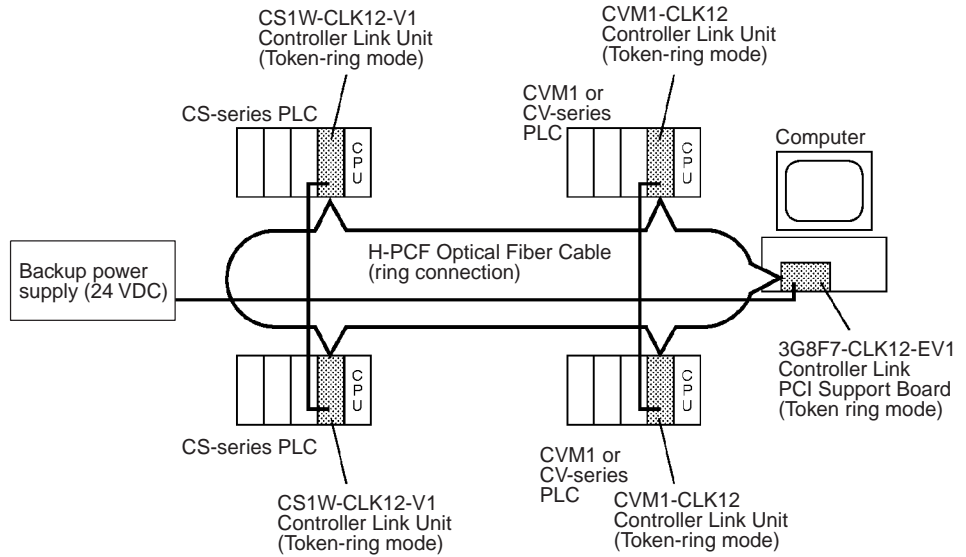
CS1W-CLK12-V1
Controller Link Unit
(Token-ring mode)

CVM1-CLK12
Controller Link Unit
(Token-ring mode)

CS-series PLC

CPU

CVM1 or
CV-series
PLC

CPU

Computer

Backup power supply (24 VDC)

H-PCF Optical Fiber Cable
(ring connection)

CPU

CPU

3G8F7-CLK12-EV1
Controller Link
PCI Support Board
(Token ring mode)

CS-series PLC

CVM1 or
CV-series
PLC

CS1W-CLK12-V1
Controller Link Unit
(Token-ring mode)

CVM1-CLK12
Controller Link Unit
(Token-ring mode)